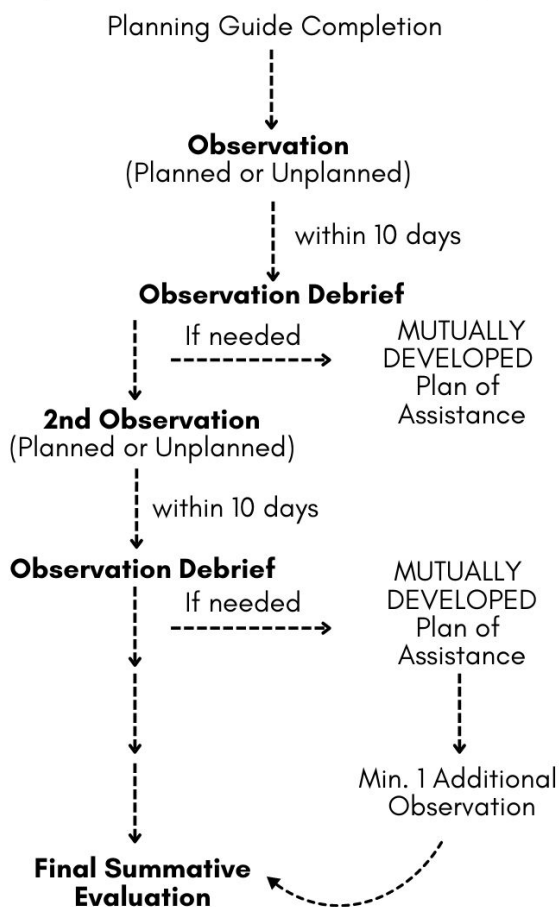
Planning Guide Completion

**Observation**
(Planned or Unplanned)

within 10 days

**Observation Debrief**

If needed

MUTUALLY DEVELOPED Plan of Assistance

**2nd Observation**
(Planned or Unplanned)

within 10 days

**Observation Debrief**

If needed

MUTUALLY DEVELOPED Plan of Assistance

Min. 1 Additional Observation

**Final Summative Evaluation**